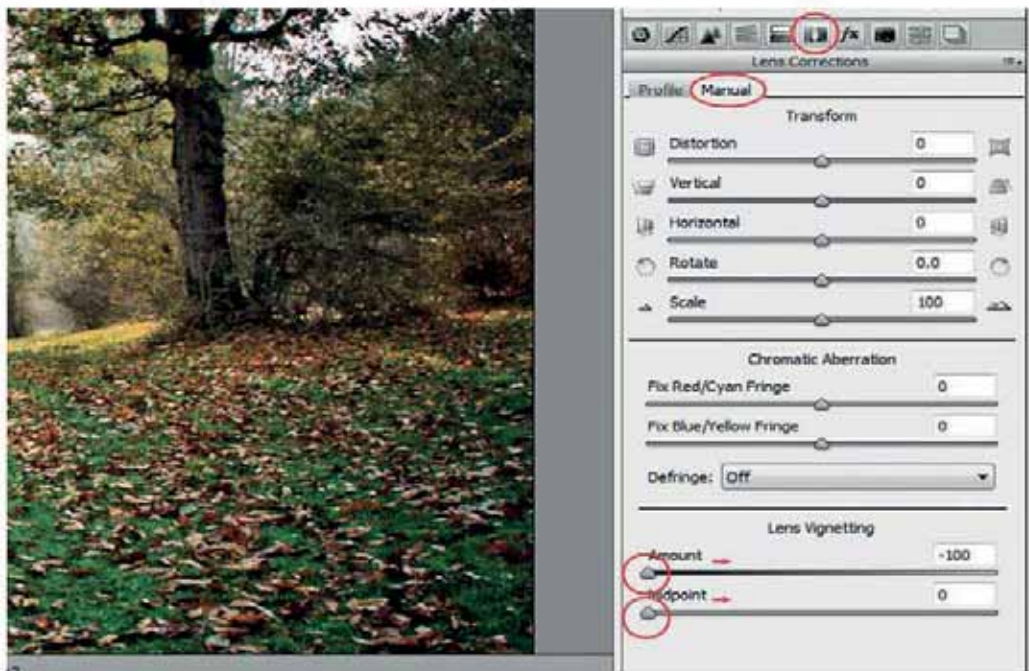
Lens Corrections

Profile Manual

Transform

Distortion 0

Vertical 0

Horizontal 0

Rotate 0.0

Scale 100

Chromatic Aberration

Fix Red/Cyan Fringe 0

Fix Blue/Yellow Fringe 0

Defringe: Off

Lens Vignetting

Amount -100

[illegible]dpoint 0